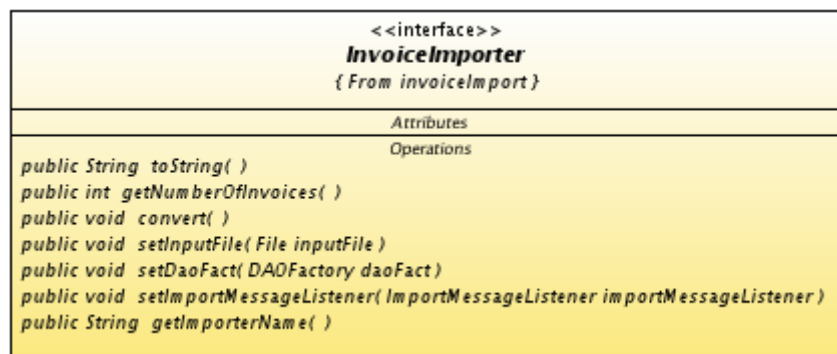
<<interface>>
InvoiceImporter
{ From invoiceImport }

Attributes

Operations

public String toString( )
public int getNumberOfInvoices( )
public void convert( )
public void setInputFile( File inputFile )
public void setDaoFact( DAOFactory daoFact )
public void setImportMessageListener( ImportMessageListener importMessageListener )
public String getImporterName( )